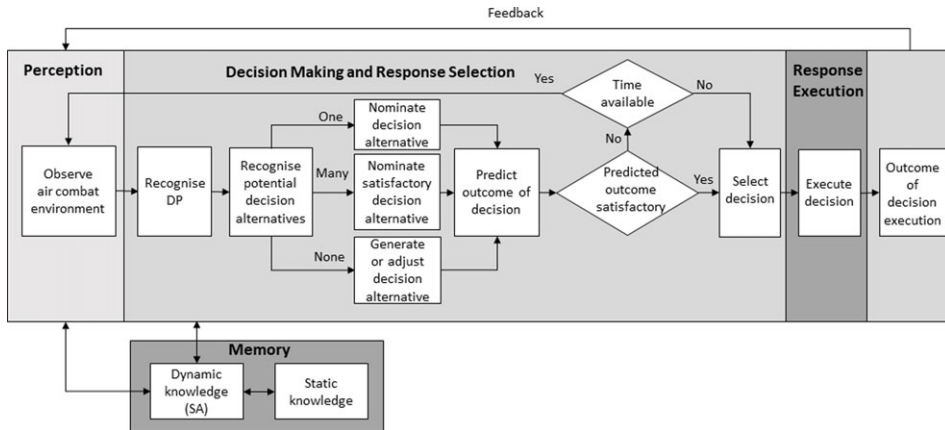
Feedback

Perception

Decision Making and Response Selection

Response Execution

Observe air combat environment

Recognise DP

Recognise potential decision alternatives

One

Many

None

Nominate decision alternative

Nominate satisfactory decision alternative

Generate or adjust decision alternative

Predict outcome of decision

Yes

Time available

No

No

Predicted outcome satisfactory

Yes

Select decision

Execute decision

Outcome of decision execution

Memory

Dynamic knowledge (SA)

Static knowledge